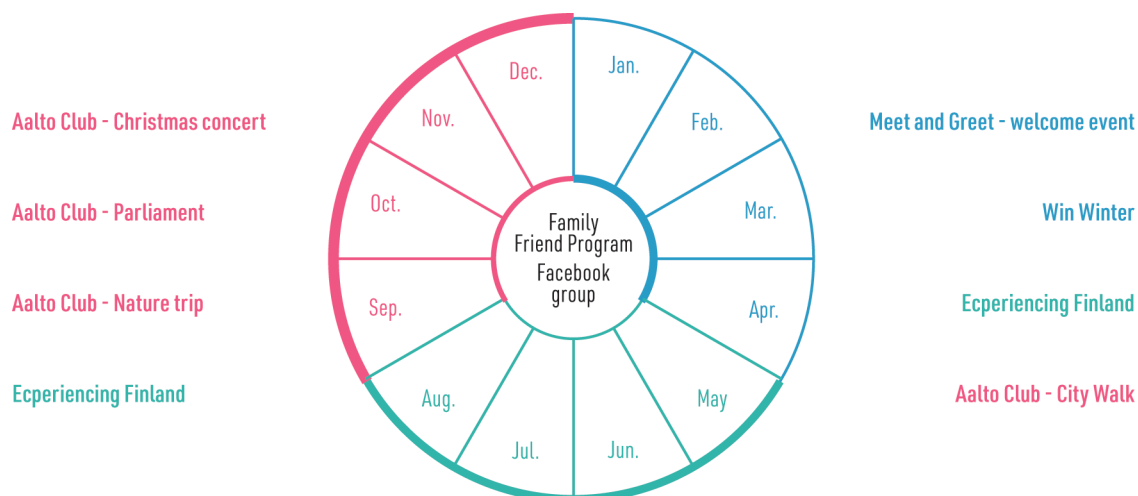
Aalto Club - Christmas concert

Aalto Club - Parliament

Aalto Club - Nature trip

Ecperiencing Finland

Dec.

Jan.

Nov.

Feb.

Oct.

Mar.

Family Friend Program Facebook group

Sep.

Apr.

Aug.

May

Jul.

Jun.

Meet and Greet - welcome event

Win Winter

Ecperiencing Finland

Aalto Club - City Walk